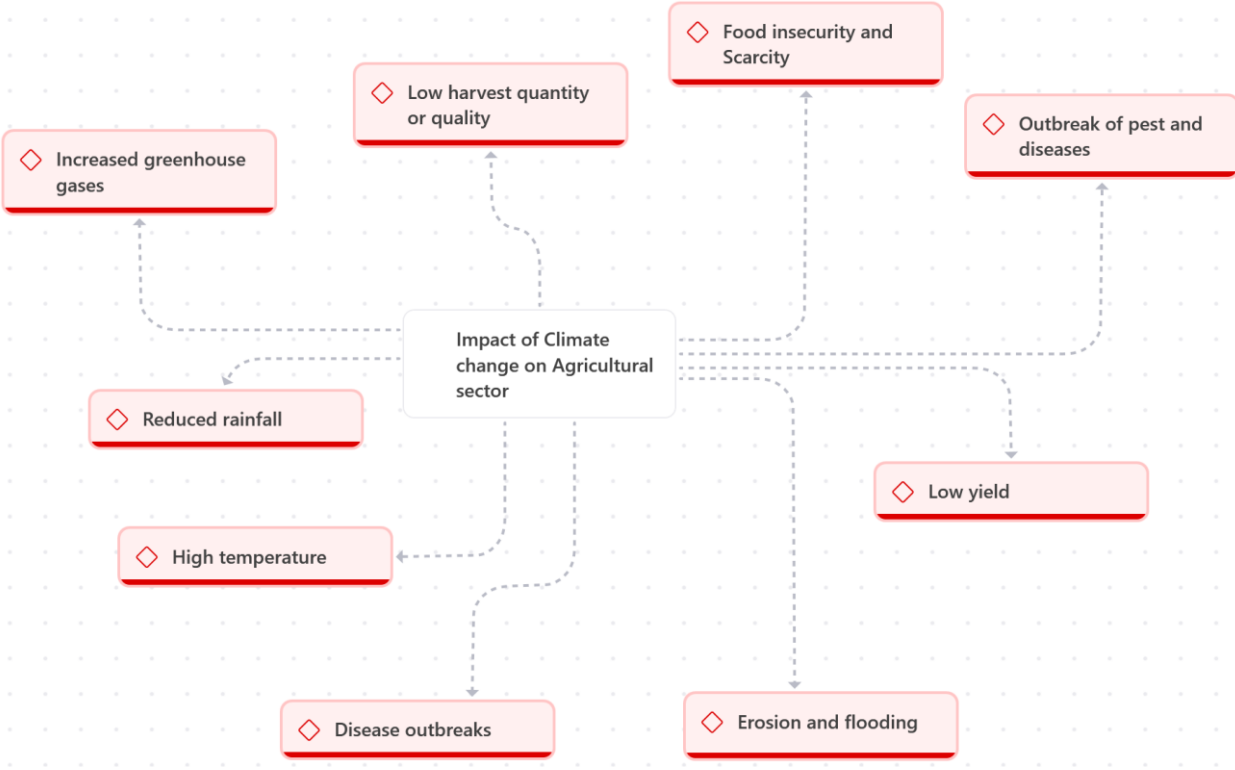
Impact of Climate change on Agricultural sector

Food insecurity and Scarcity

Low harvest quantity or quality

Outbreak of pest and diseases

Increased greenhouse gases

Reduced rainfall

Low yield

High temperature

Disease outbreaks

Erosion and flooding